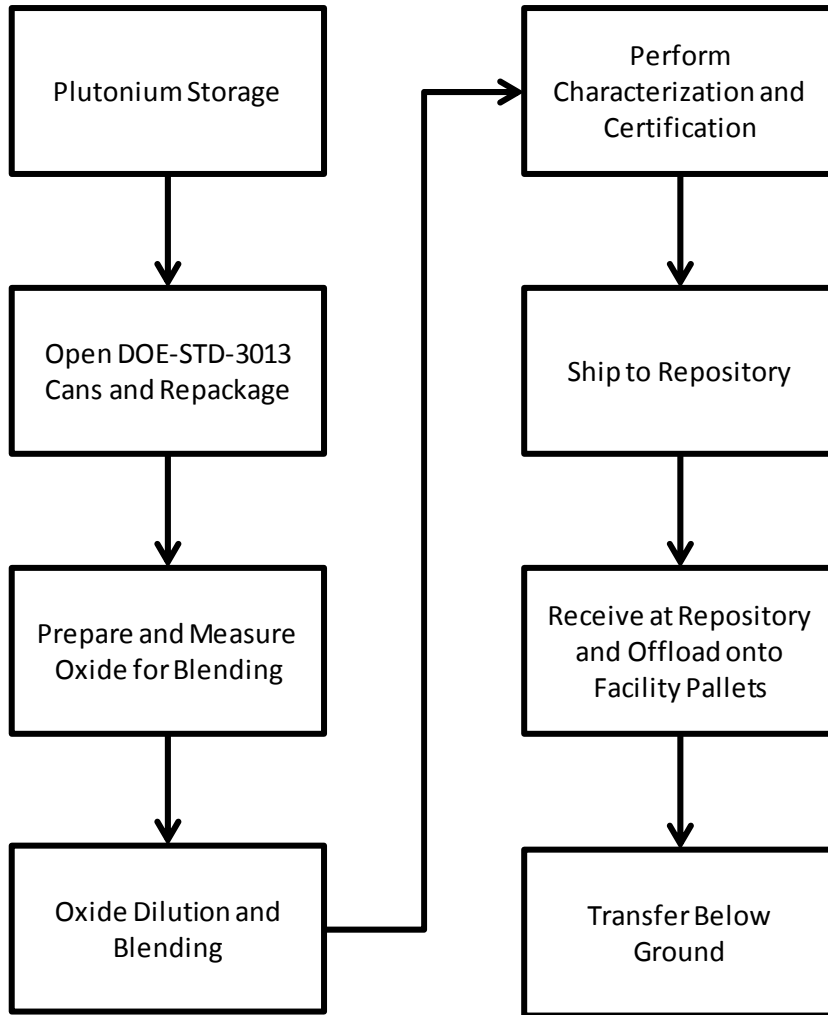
Plutonium Storage

Open DOE-STD-3013 Cans and Repackage

Prepare and Measure Oxide for Blending

Oxide Dilution and Blending

Perform Characterization and Certification

Ship to Repository

Receive at Repository and Offload onto Facility Pallets

Transfer Below Ground